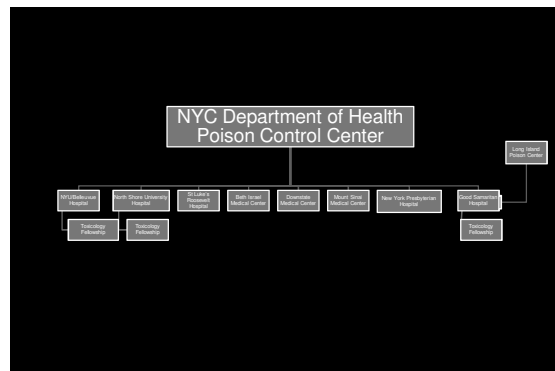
NYC Department of Health
Poison Control Center

Long Island Poison Center

NYU/Bellevue Hospital

North Shore University Hospital

St Luke's Roosevelt Hospital

Beth Israel Medical Center

Downstate Medical Center

Mount Sinai Medical Center

New York Presbyterian Hospital

Good Samaritan Hospital

Toxicology Fellowship

Toxicology Fellowship

Toxicology Fellowship